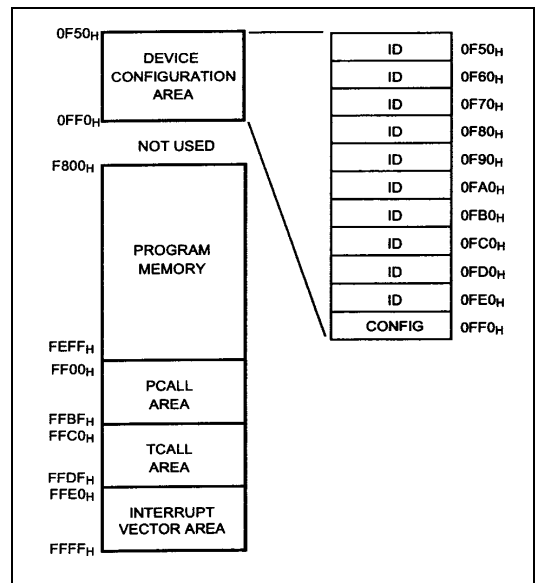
$0F50_H$

DEVICE CONFIGURATION AREA

$0FF0_H$

NOT USED

$F800_H$

PROGRAM MEMORY

$FEFF_H$

$FF00_H$

PCALL AREA

$FFBF_H$

$FFC0_H$

TCALL AREA

$FFDF_H$

$FFE0_H$

INTERRUPT VECTOR AREA

$FFFF_H$

| | |
|---|---|
| ID | $0F50_H$ |
| ID | $0F60_H$ |
| ID | $0F70_H$ |
| ID | $0F80_H$ |
| ID | $0F90_H$ |
| ID | $0FA0_H$ |
| ID | $0FB0_H$ |
| ID | $0FC0_H$ |
| ID | $0FD0_H$ |
| ID | $0FE0_H$ |
| CONFIG | $0FF0_H$ |